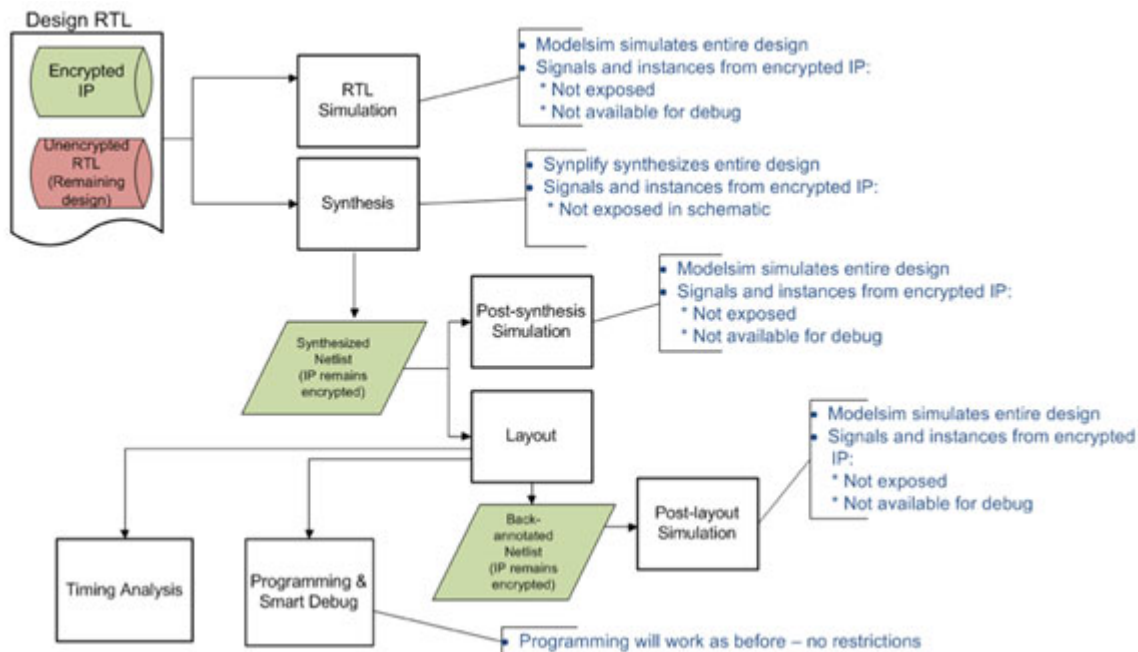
Design RTL

Encrypted IP

Unencrypted RTL (Remaining design)

RTL Simulation

• Modelsim simulates entire design
• Signals and instances from encrypted IP:
* Not exposed
* Not available for debug

Synthesis

• Synplify synthesizes entire design
• Signals and instances from encrypted IP:
* Not exposed in schematic

Synthesized Netlist (IP remains encrypted)

Post-synthesis Simulation

• Modelsim simulates entire design
• Signals and instances from encrypted IP:
* Not exposed
* Not available for debug

Layout

• Modelsim simulates entire design
• Signals and instances from encrypted IP:
* Not exposed
* Not available for debug

Back-annotated Netlist (IP remains encrypted)

Post-layout Simulation

Timing Analysis

Programming & Smart Debug

• Programming will work as before – no restrictions